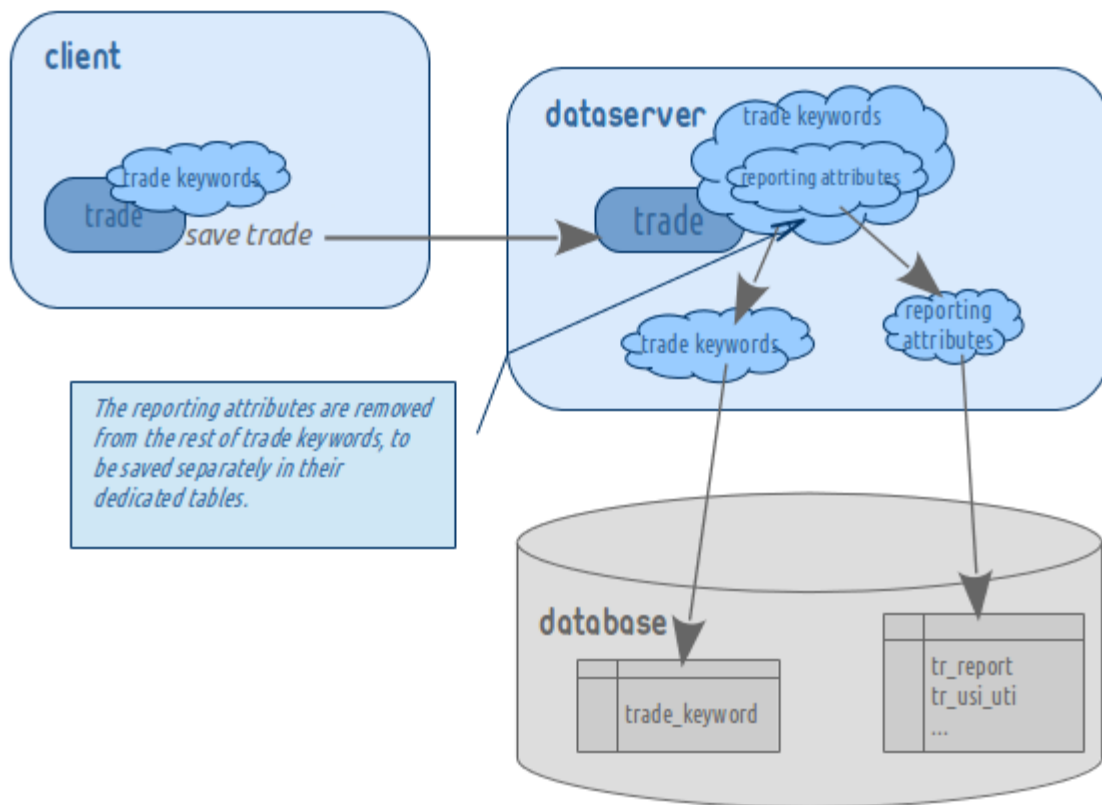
client

trade keywords

trade

save trade

dataserver

trade keywords

reporting attributes

trade

trade keywords

reporting attributes

The reporting attributes are removed from the rest of trade keywords, to be saved separately in their dedicated tables.

database

trade_keyword

tr_report
tr_usi_uti
...